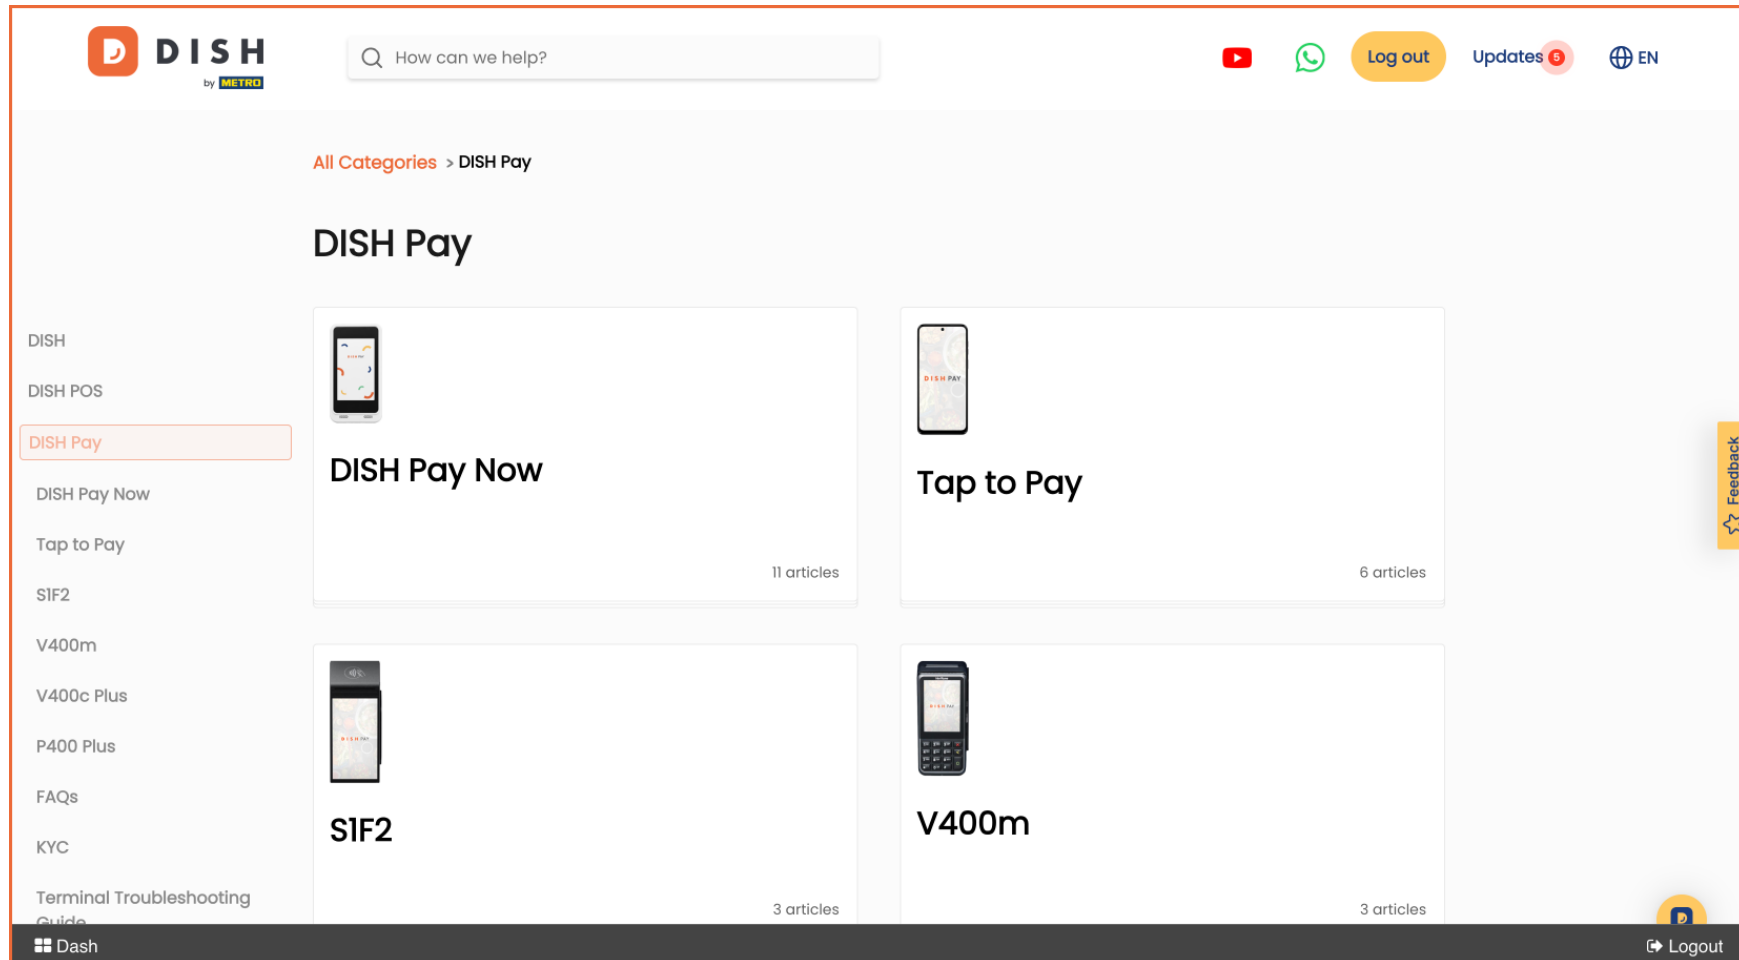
DISH by METRO

How can we help?

Log out

Updates 5

EN

All Categories > DISH Pay

DISH Pay

DISH

DISH POS

DISH Pay

DISH Pay Now

Tap to Pay

S1F2

V400m

V400c Plus

P400 Plus

FAQs

KYC

Terminal Troubleshooting Guide

DISH Pay Now

11 articles

Tap to Pay

6 articles

S1F2

3 articles

V400m

3 articles

Feedback

Dash

Logout